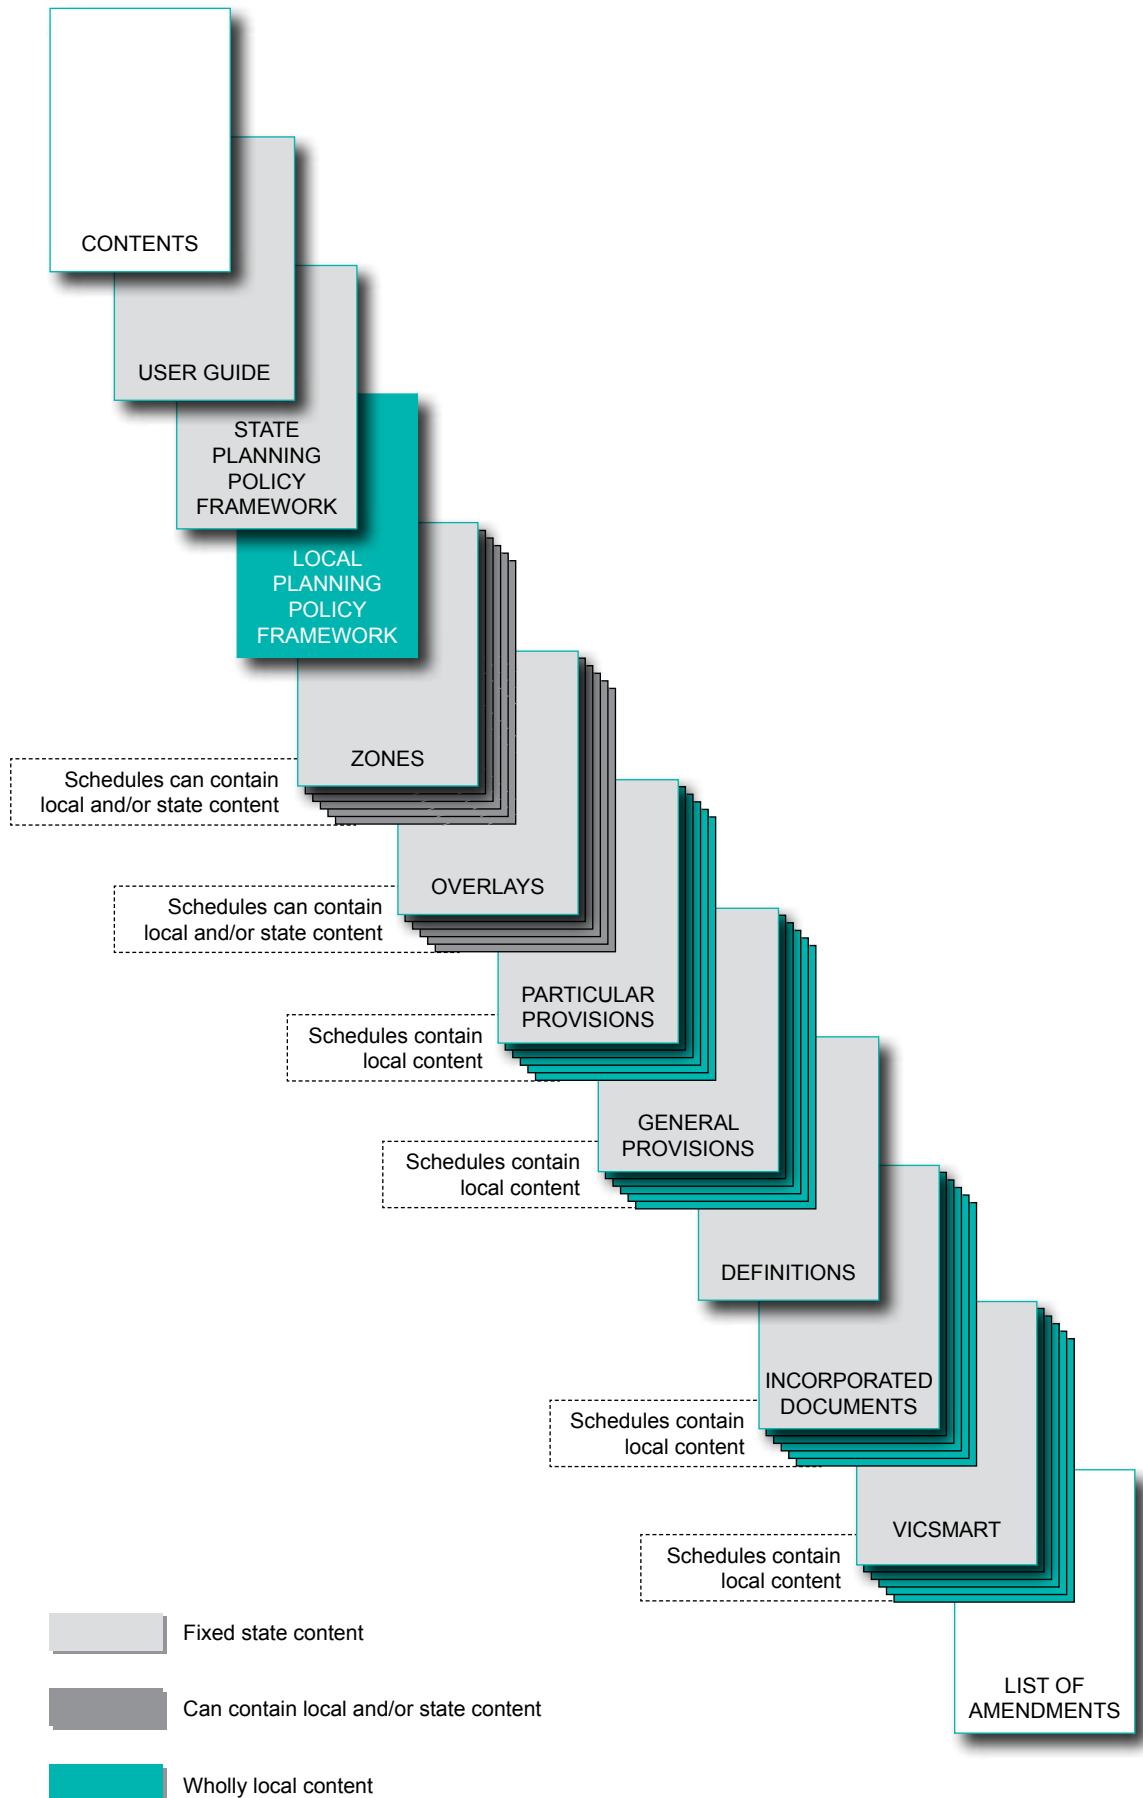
CONTENTS

USER GUIDE

STATE PLANNING POLICY FRAMEWORK

LOCAL PLANNING POLICY FRAMEWORK

ZONES

Schedules can contain local and/or state content

OVERLAYS

Schedules can contain local and/or state content

PARTICULAR PROVISIONS

Schedules contain local content

GENERAL PROVISIONS

Schedules contain local content

DEFINITIONS

INCORPORATED DOCUMENTS

Schedules contain local content

VICSMART

Schedules contain local content

LIST OF AMENDMENTS

Fixed state content

Can contain local and/or state content

Wholly local content